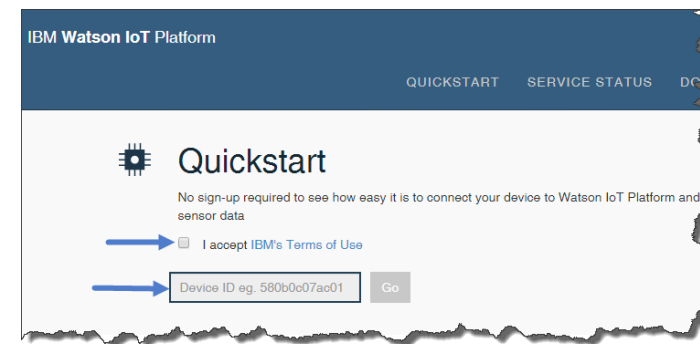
IBM Watson IoT Platform

QUICKSTART SERVICE STATUS DO

Quickstart

No sign-up required to see how easy it is to connect your device to Watson IoT Platform and sensor data

I accept IBM's Terms of Use

Device ID eg. 580b0c07ac01

Go